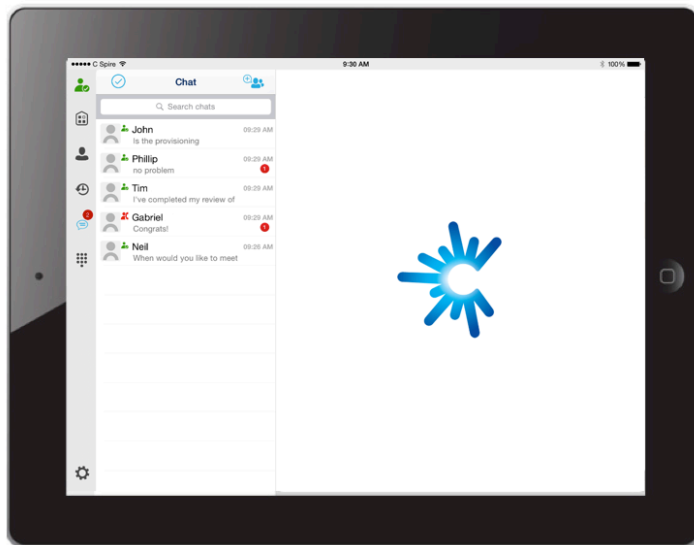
●●●●● C Spire
9:30 AM
100%

Chat

Search chats

John
09:29 AM
Is the provisioning

Phillip
09:29 AM
no problem
1

Tim
09:29 AM
I've completed my review of

Gabriel
09:29 AM
Congrats!
1

Neil
09:26 AM
When would you like to meet

2